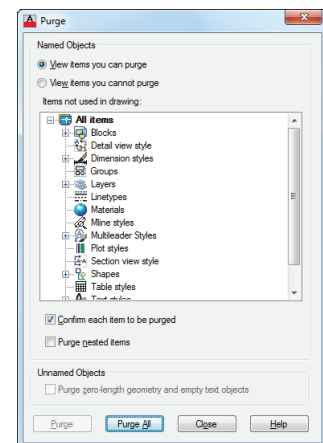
Purge

Named Objects

View items you can purge

View items you cannot purge

Items not used in drawing:

All items
Blocks
Detail view style
Dimension styles
Groups
Layers
Linetypes
Materials
Mline styles
Multileader Styles
Plot styles
Section view style
Shapes
Table styles
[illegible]

Confirm each item to be purged

Purge nested items

Unnamed Objects

Purge zero-length geometry and empty text objects

Purge
Purge All
Close
Help